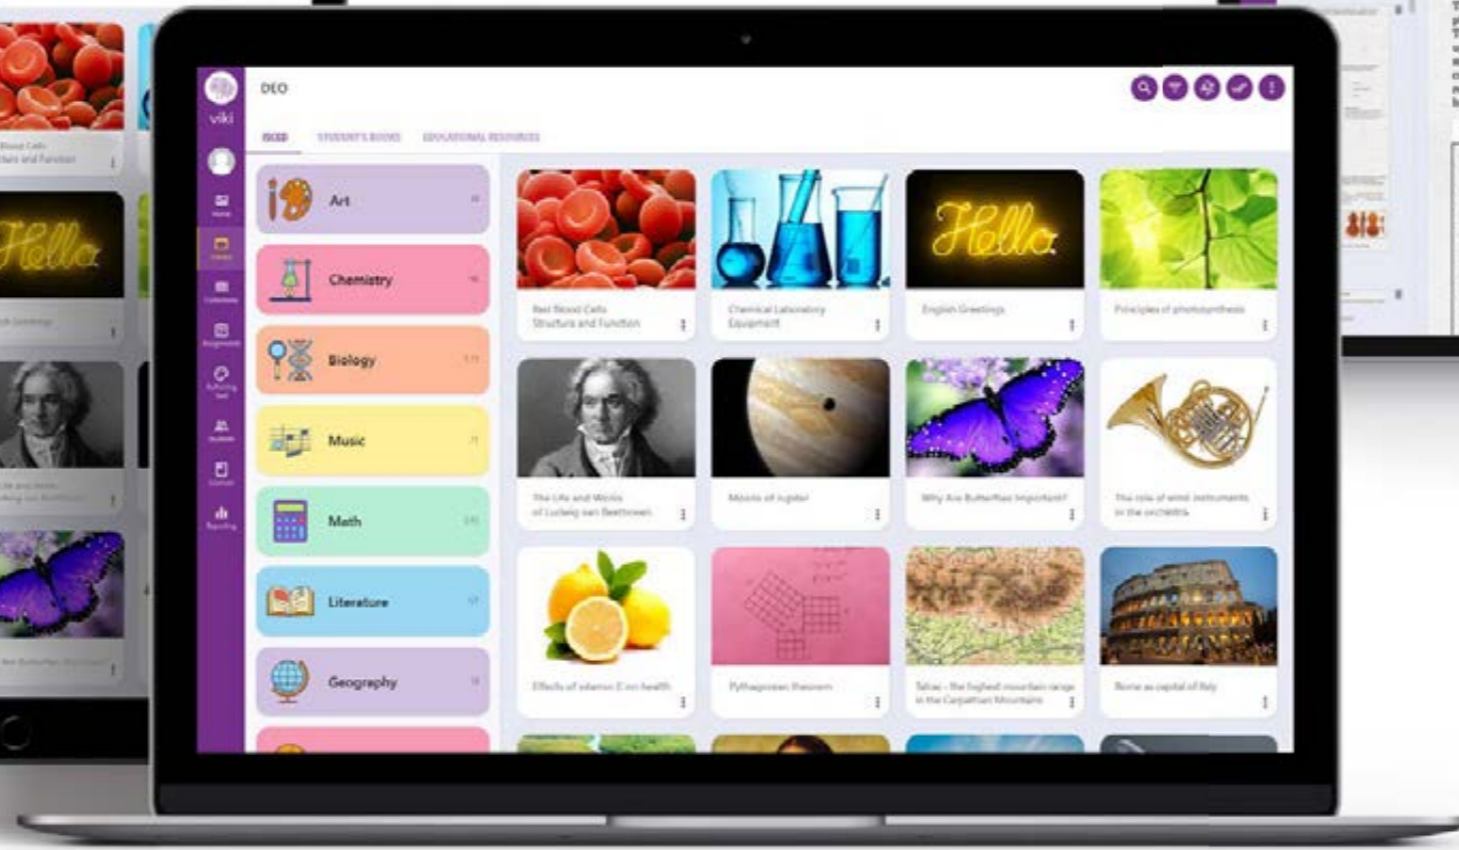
viki

DEO

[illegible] STUDENT'S BOOKS EDUCATIONAL RESOURCES

Art

Chemistry

Biology

Music

Math

Literature

Geography

Red Blood Cells Structure and Function

Chemical Laboratory Equipment

Hello

English Greetings

Principles of photosynthesis

The Life and Works of Ludwig van Beethoven

Moons of Jupiter

Why Are Butterflies Important?

The role of wind instruments in the orchestra

Effects of vitamin C on health

Pythagorean theorem

Tatras - the highest mountain range in the Carpathian Mountains

Rome as capital of Italy

Hello